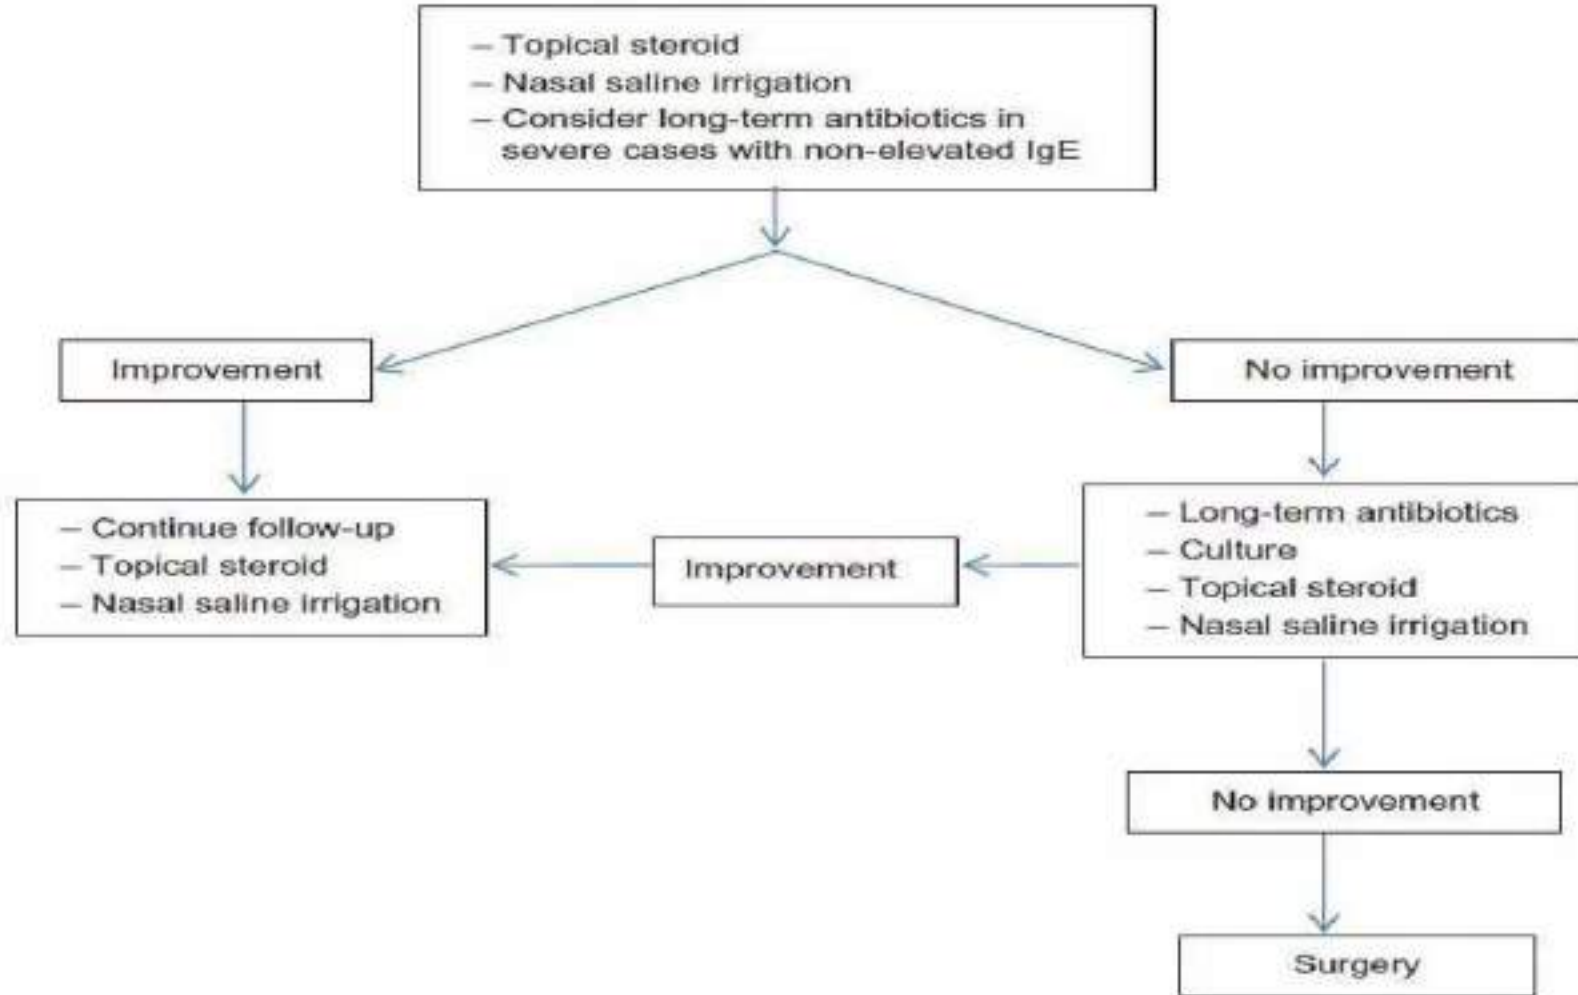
– Topical steroid
– Nasal saline irrigation
– Consider long-term antibiotics in severe cases with non-elevated IgE

Improvement

No improvement

– Continue follow-up
– Topical steroid
– Nasal saline irrigation

Improvement

– Long-term antibiotics
– Culture
– Topical steroid
– Nasal saline irrigation

No improvement

Surgery